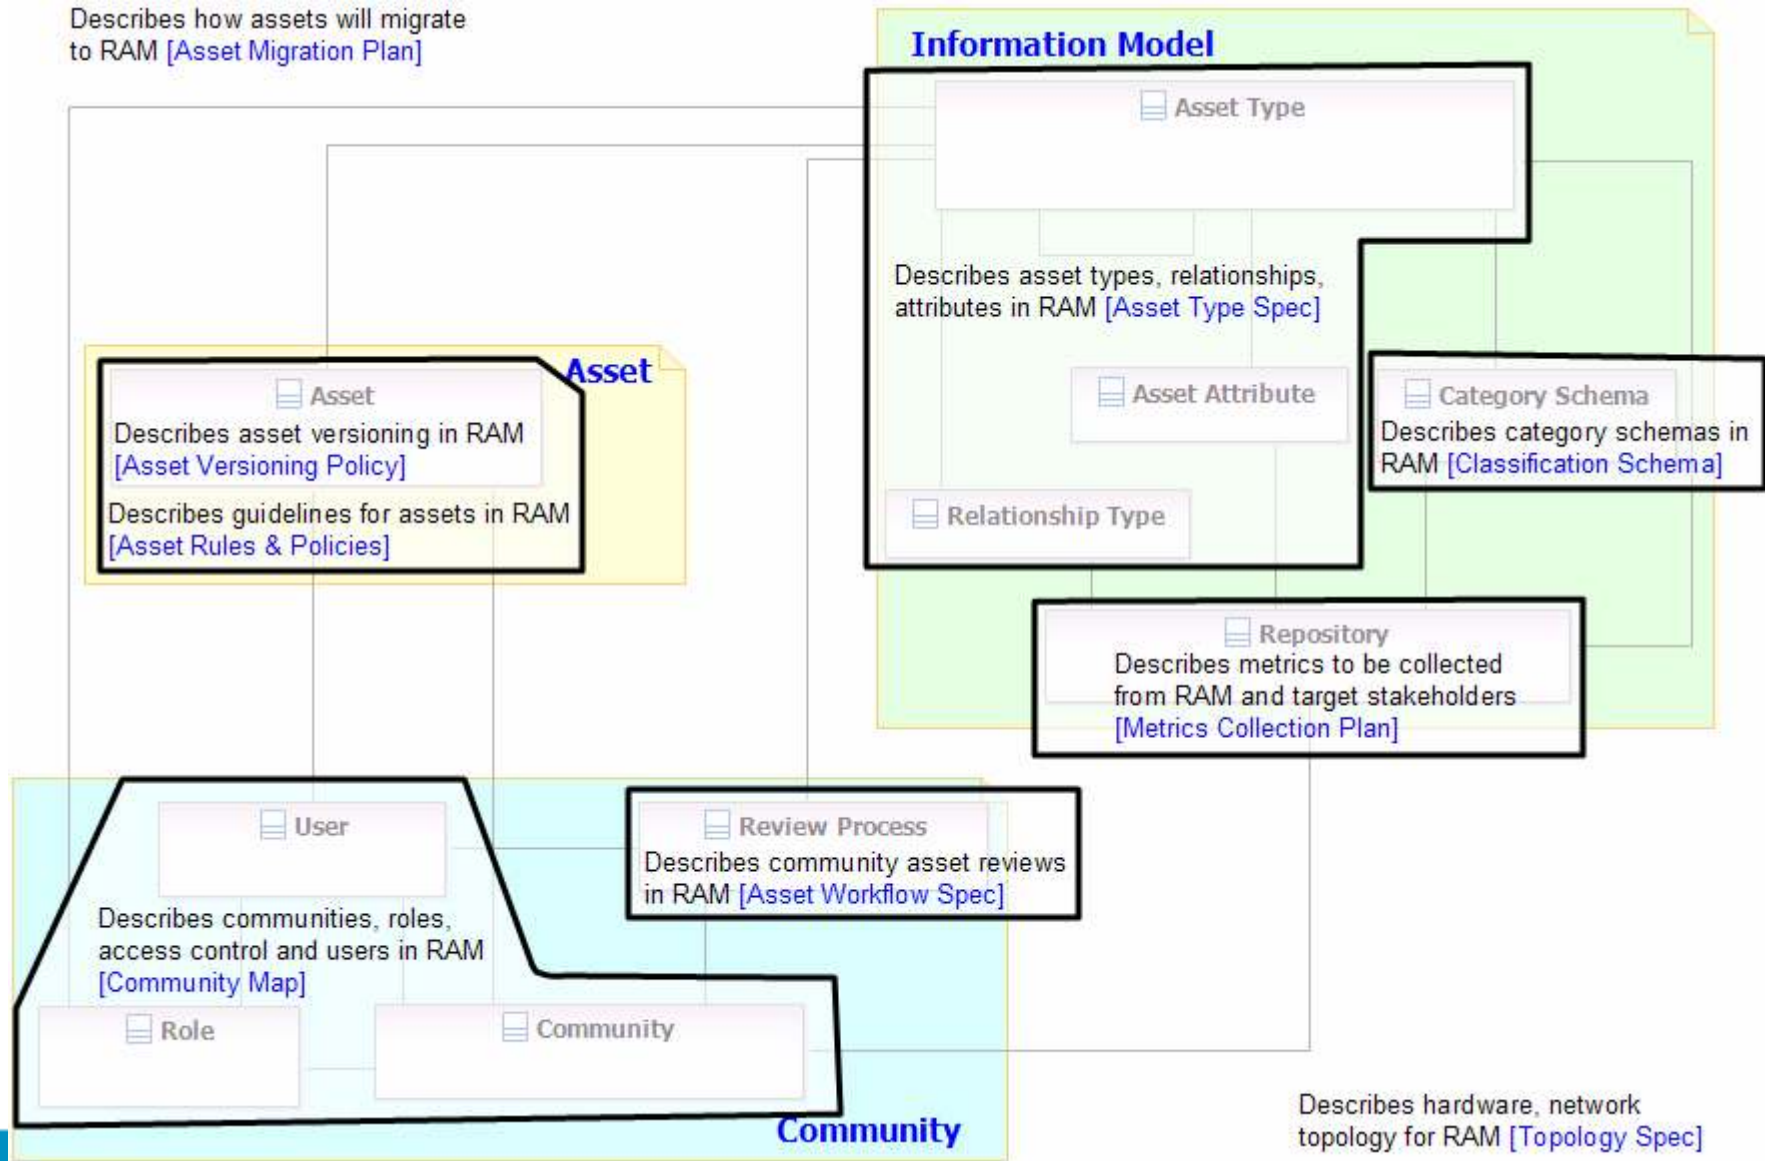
Describes how assets will migrate to RAM [Asset Migration Plan]

Information Model

Asset Type

Describes asset types, relationships, attributes in RAM [Asset Type Spec]

Asset

Asset

Describes asset versioning in RAM [Asset Versioning Policy]

Describes guidelines for assets in RAM [Asset Rules & Policies]

Asset Attribute

Category Schema

Describes category schemas in RAM [Classification Schema]

Relationship Type

Repository

Describes metrics to be collected from RAM and target stakeholders [Metrics Collection Plan]

User

Review Process

Describes community asset reviews in RAM [Asset Workflow Spec]

Describes communities, roles, access control and users in RAM [Community Map]

Role

Community

Community

Describes hardware, network topology for RAM [Topology Spec]